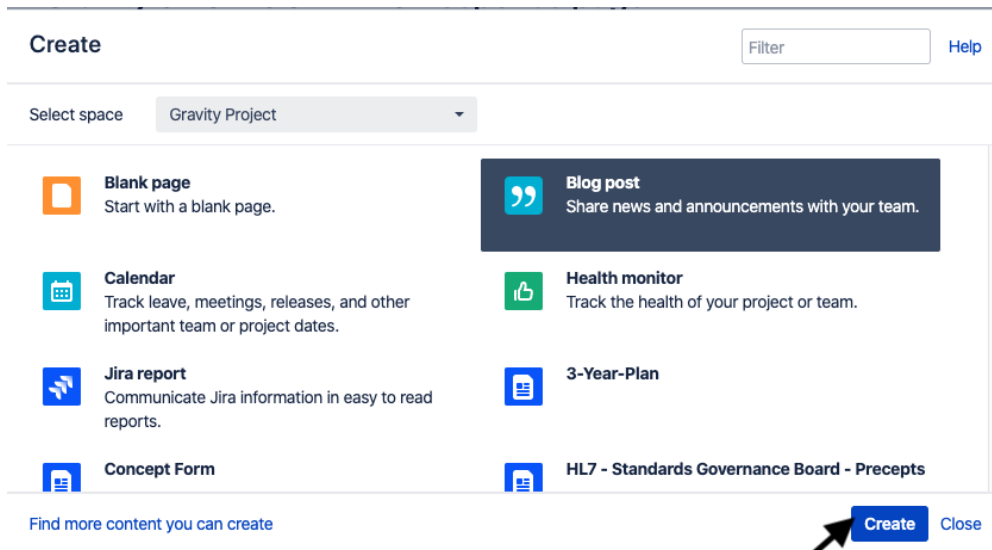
Create

Filter

Help

Select space Gravity Project

Blank page
Start with a blank page.

Blog post
Share news and announcements with your team.

Calendar
Track leave, meetings, releases, and other important team or project dates.

Health monitor
Track the health of your project or team.

Jira report
Communicate Jira information in easy to read reports.

3-Year-Plan

Concept Form

HL7 - Standards Governance Board - Precepts

Find more content you can create

Create

Close